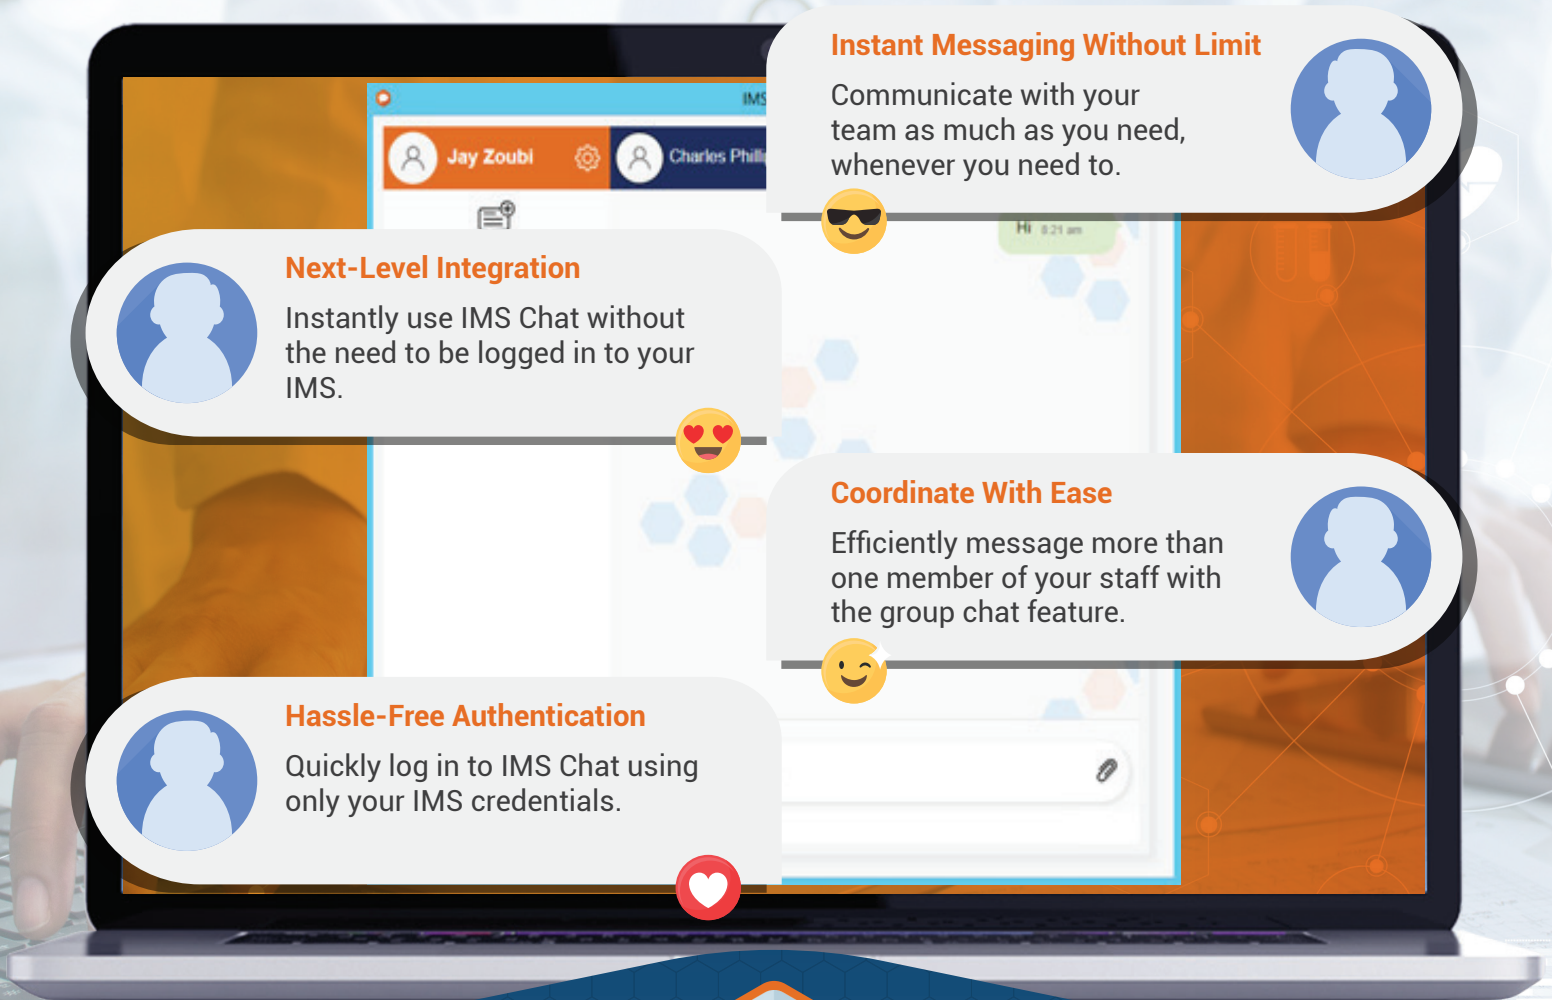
IMS

Jay Zoubi

Charles Phili

Instant Messaging Without Limit

Communicate with your team as much as you need, whenever you need to.

Hi 8:21 am

Next-Level Integration

Instantly use IMS Chat without the need to be logged in to your IMS.

Coordinate With Ease

Efficiently message more than one member of your staff with the group chat feature.

Hassle-Free Authentication

Quickly log in to IMS Chat using only your IMS credentials.